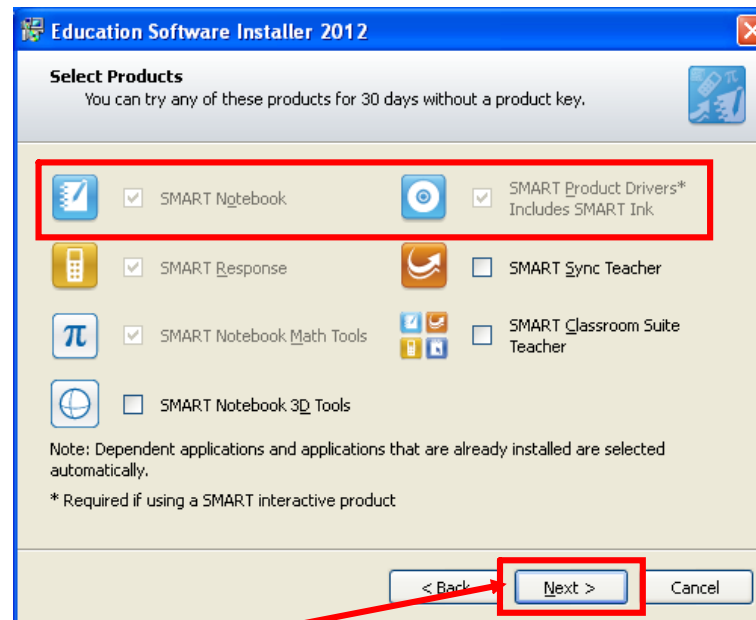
Education Software Installer 2012

Select Products

You can try any of these products for 30 days without a product key.

SMART Notebook

SMART Product Drivers* Includes SMART Ink

SMART Response

SMART Sync Teacher

SMART Notebook Math Tools

SMART Classroom Suite Teacher

SMART Notebook 3D Tools

Note: Dependent applications and applications that are already installed are selected automatically.

* Required if using a SMART interactive product

< Back

Next >

Cancel